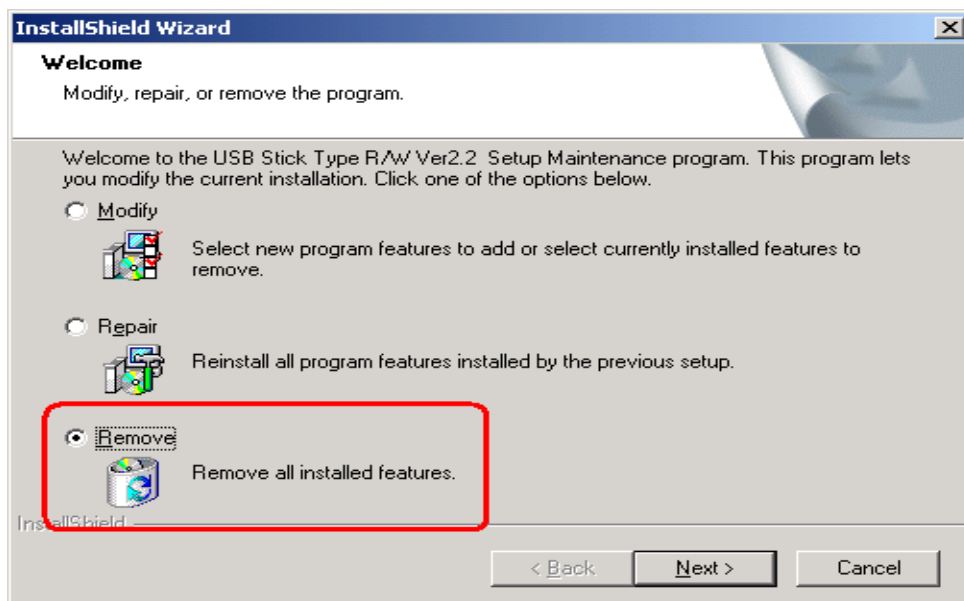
InstallShield Wizard

Welcome

Modify, repair, or remove the program.

Welcome to the USB Stick Type R/W Ver2.2 Setup Maintenance program. This program lets you modify the current installation. Click one of the options below.

Modify

Select new program features to add or select currently installed features to remove.

Repair

Reinstall all program features installed by the previous setup.

Remove

Remove all installed features.

InstallShield

< Back

Next >

Cancel